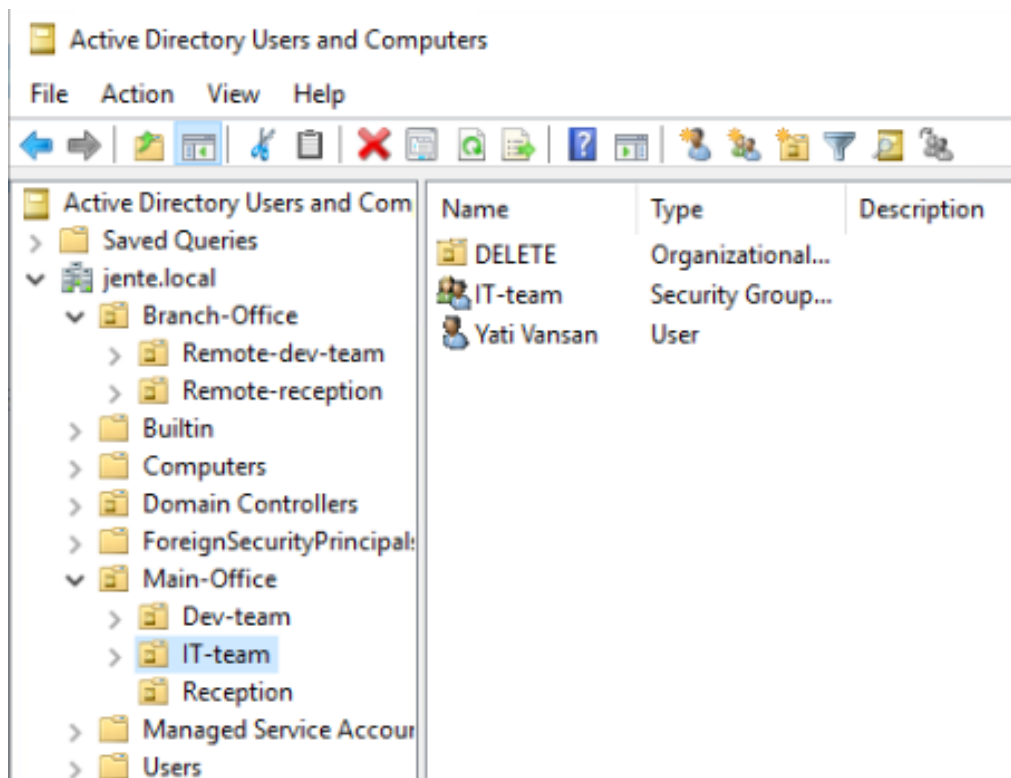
Active Directory Users and Computers

File Action View Help

Active Directory Users and Com
Saved Queries
jente.local
Branch-Office
Remote-dev-team
Remote-reception
Builtin
Computers
Domain Controllers
ForeignSecurityPrincipal:
Main-Office
Dev-team
IT-team
Reception
Managed Service Accour
Users

| Name | Type | Description |
|---|---|---|
| DELETE | Organizational... | |
| IT-team | Security Group... | |
| Yati Vansan | User | |